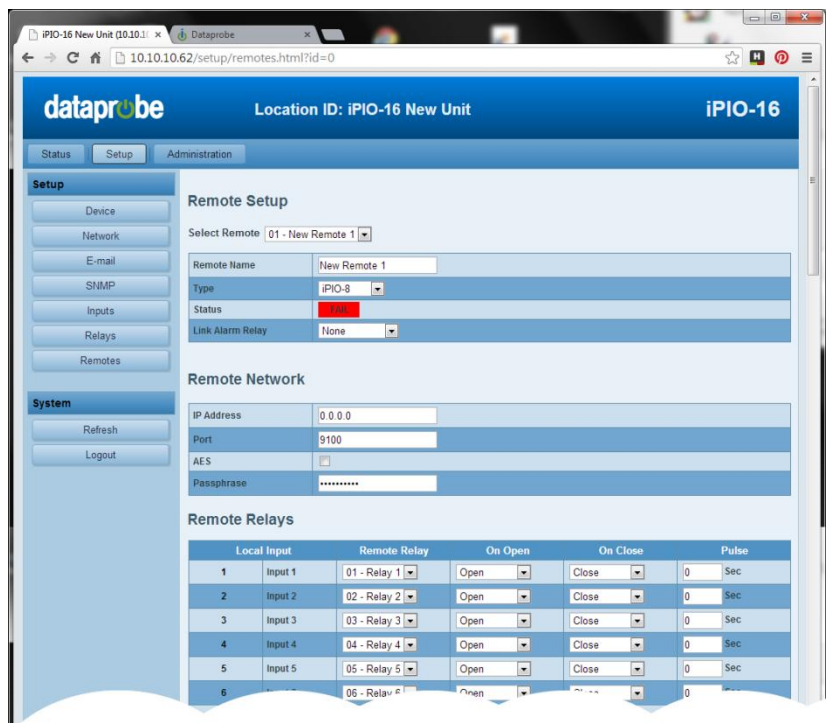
iPIO-16 New Unit (10.10.1 × Dataprobe ×

10.10.10.62/setup/remotes.html?id=0

dataprobe Location ID: iPIO-16 New Unit iPIO-16

Status Setup Administration

Setup
Device
Network
E-mail
SNMP
Inputs
Relays
Remotes

System
Refresh
Logout

Remote Setup

Select Remote 01 - New Remote 1

| Remote Name | New Remote 1 |
|---|---|
| Type | iPIO-8 |
| Status | FAIL |
| Link Alarm Relay | None |

Remote Network

| IP Address | 0.0.0.0 |
|---|---|
| Port | 9100 |
| AES | |
| Passphrase | •••••••••• |

Remote Relays

| Local Input | | Remote Relay | On Open | On Close | Pulse |
|---|---|---|---|---|---|
| 1 | Input 1 | 01 - Relay 1 | Open | Close | 0 Sec |
| 2 | Input 2 | 02 - Relay 2 | Open | Close | 0 Sec |
| 3 | Input 3 | 03 - Relay 3 | Open | Close | 0 Sec |
| 4 | Input 4 | 04 - Relay 4 | Open | Close | 0 Sec |
| 5 | Input 5 | 05 - Relay 5 | Open | Close | 0 Sec |
| 6 | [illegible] | 06 - Relay 6 | Open | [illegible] | 0 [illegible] |